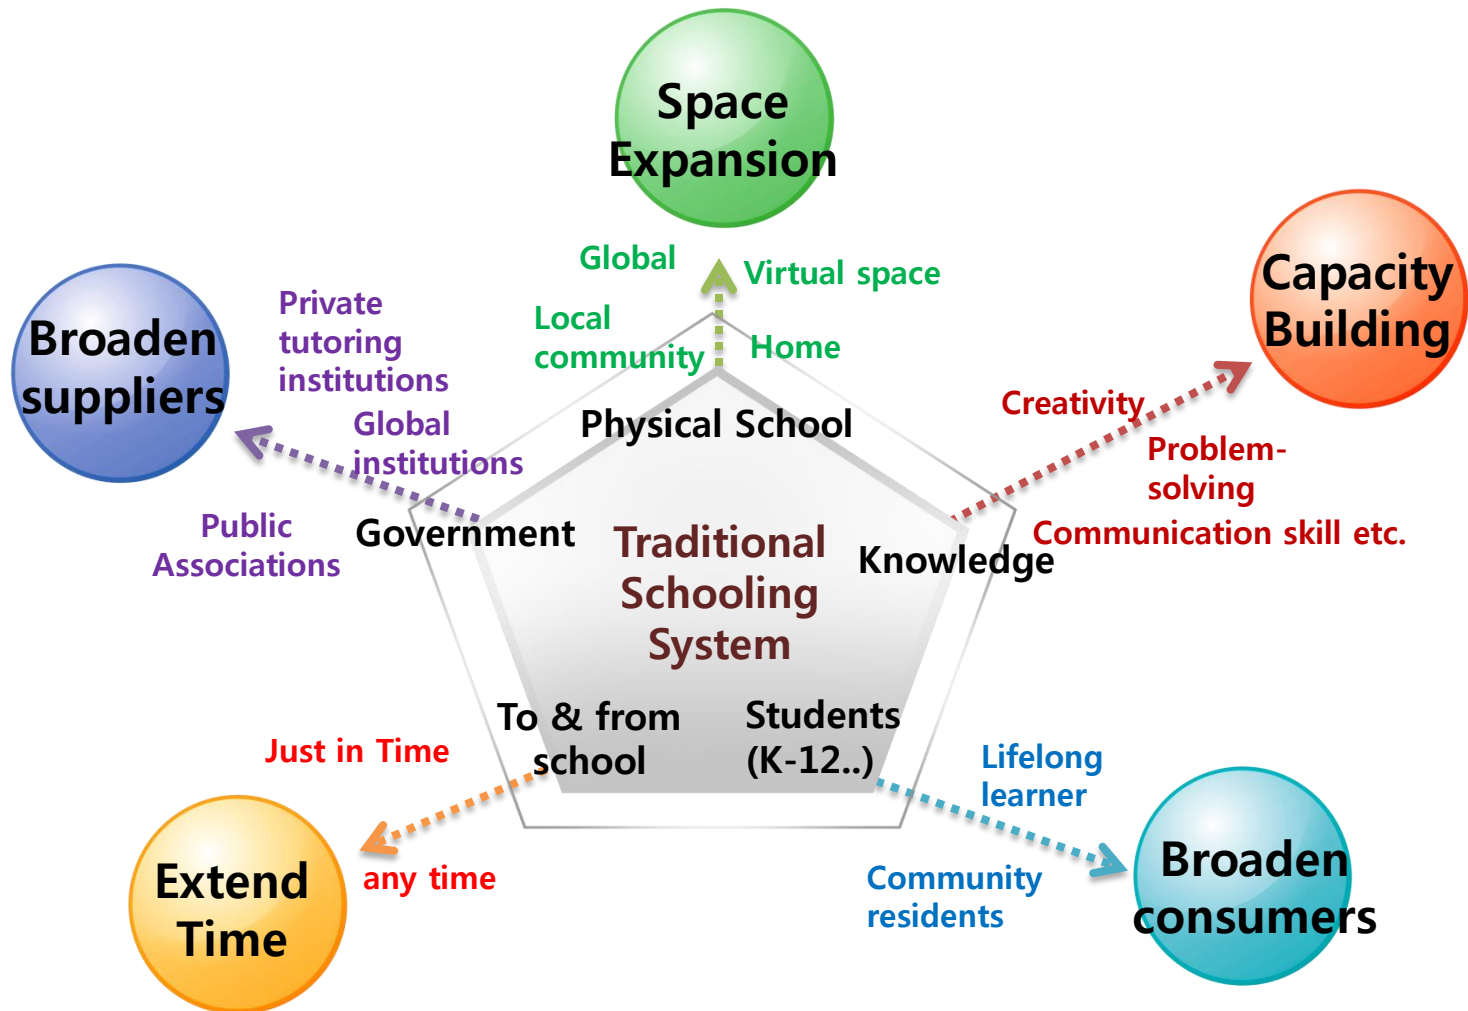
Space Expansion

Global

Virtual space

Local community

Home

Capacity Building

Broaden suppliers

Private tutoring institutions

Global institutions

Physical School

Creativity

Problem-solving

Communication skill etc.

Public Associations

Government

Traditional Schooling System

Knowledge

To & from school

Students (K-12..)

Just in Time

Lifelong learner

Extend Time

any time

Community residents

Broaden consumers